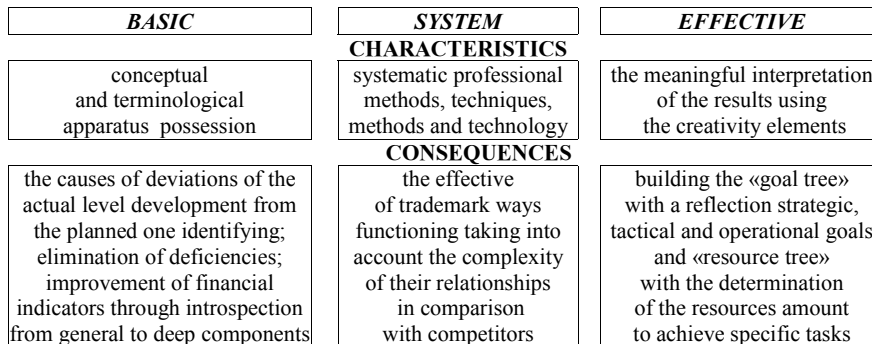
| BASIC | SYSTEM | EFFECTIVE |
|---|---|---|

CHARACTERISTICS

| conceptual and terminological apparatus possession | systematic professional methods, techniques, methods and technology | the meaningful interpretation of the results using the creativity elements |
|---|---|---|

CONSEQUENCES

| the causes of deviations of the actual level development from the planned one identifying; elimination of deficiencies; improvement of financial indicators through introspection from general to deep components | the effective of trademark ways functioning taking into account the complexity of their relationships in comparison with competitors | building the «goal tree» with a reflection strategic, tactical and operational goals and «resource tree» with the determination of the resources amount to achieve specific tasks |
|---|---|---|